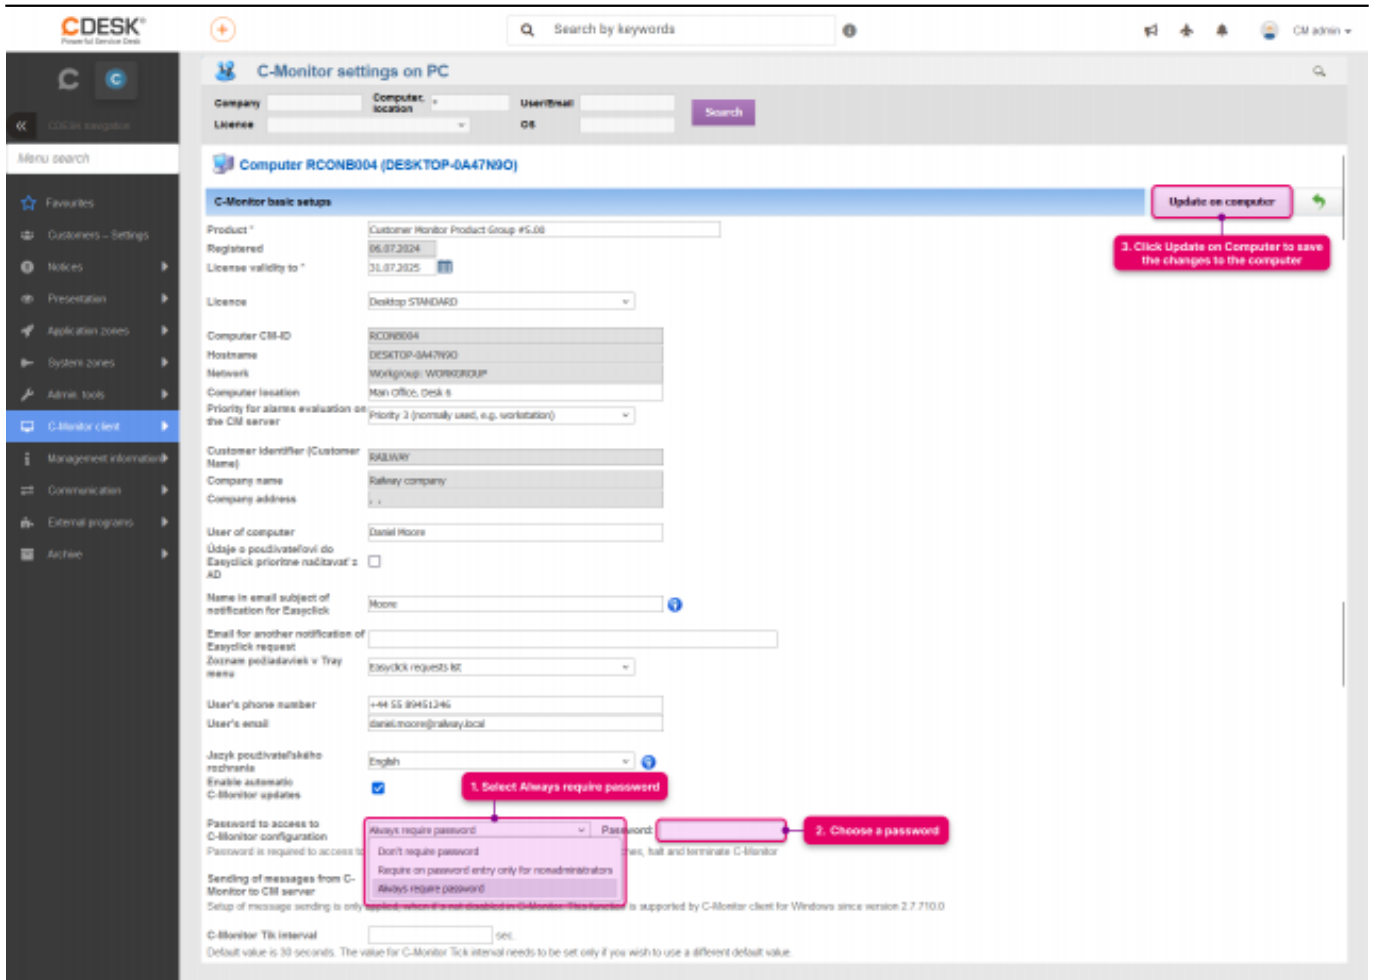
CDESK®
Powerful Service Desk

Search by keywords

CM admin

C-Monitor settings on PC

Company
Computer location
User/Email
Search
Licence
OS

« CDESK navigator
Menu search
Favourites
Customers – Settings
Notices
Presentation
Application zones
System zones
Admin. tools
C-Monitor client
Management information
Communication
External programs
Archive

Computer RCONB004 (DESKTOP-0A47N9O)

C-Monitor basic setups
Update on computer
3. Click Update on Computer to save the changes to the computer

Product * Customer Monitor Product Group #5.00
Registered 06.07.2024
License validity to * 31.07.2025
Licence Desktop STANDARD
Computer CM-ID RCONB004
Hostname DESKTOP-0A47N9O
Network Workgroup: WORKGROUP
Computer location Main Office, Desk 6
Priority for alarms evaluation on the CM server Priority 3 (normally used, e.g. workstation)
Customer Identifier (Customer Name) RAILWAY
Company name Railway company
Company address , ,
User of computer Daniel Moore
Údaje o používateľovi do Easyclick prioritne načítavať z AD
Name in email subject of notification for Easyclick Moore
Email for another notification of Easyclick request
Zoznam požiadaviek v Tray menu Easyclick requests list
User's phone number +44 55 89451246
User's email daniel.moore@railway.local
Jazyk používateľského rozhrania English
Enable automatic C-Monitor updates
1. Select Always require password
Password to access to C-Monitor configuration Always require password Password:
2. Choose a password
Password is required to access to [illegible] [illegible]es, halt and terminate C-Monitor
Don't require password
Require on password entry only for nonadministrators
Always require password
Sending of messages from C-Monitor to CM server
Setup of message sending is only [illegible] is supported by C-Monitor client for Windows since version 2.7.710.0
C-Monitor Tik interval sec.
Default value is 30 seconds. The value for C-Monitor Tick interval needs to be set only if you wish to use a different default value.